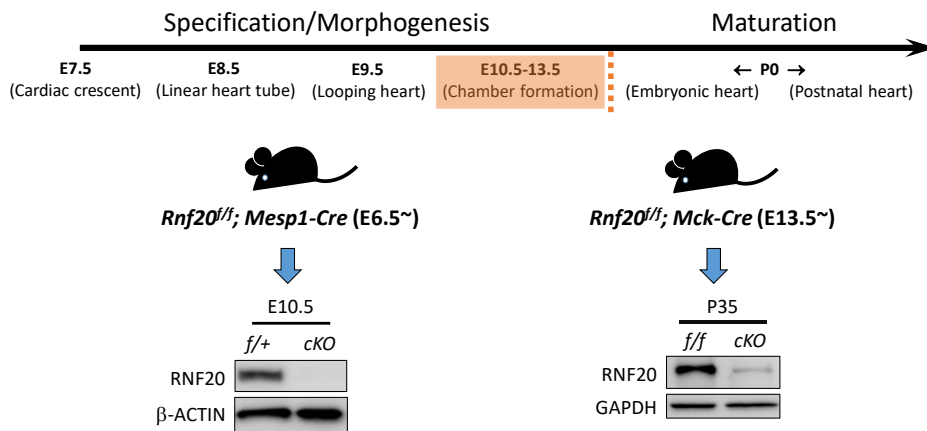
Specification/Morphogenesis

Maturation

E7.5
(Cardiac crescent)

E8.5
(Linear heart tube)

E9.5
(Looping heart)

E10.5-13.5
(Chamber formation)

← P0 →
(Embryonic heart)

(Postnatal heart)

*Rnf20*$^{f/f}$*; Mesp1-Cre* (E6.5~)

E10.5

| | *f/+* | *cKO* |
|---|---|---|
| RNF20 | | |
| β-ACTIN | | |

*Rnf20*$^{f/f}$*; Mck-Cre* (E13.5~)

P35

| | *f/f* | *cKO* |
|---|---|---|
| RNF20 | | |
| GAPDH | | |